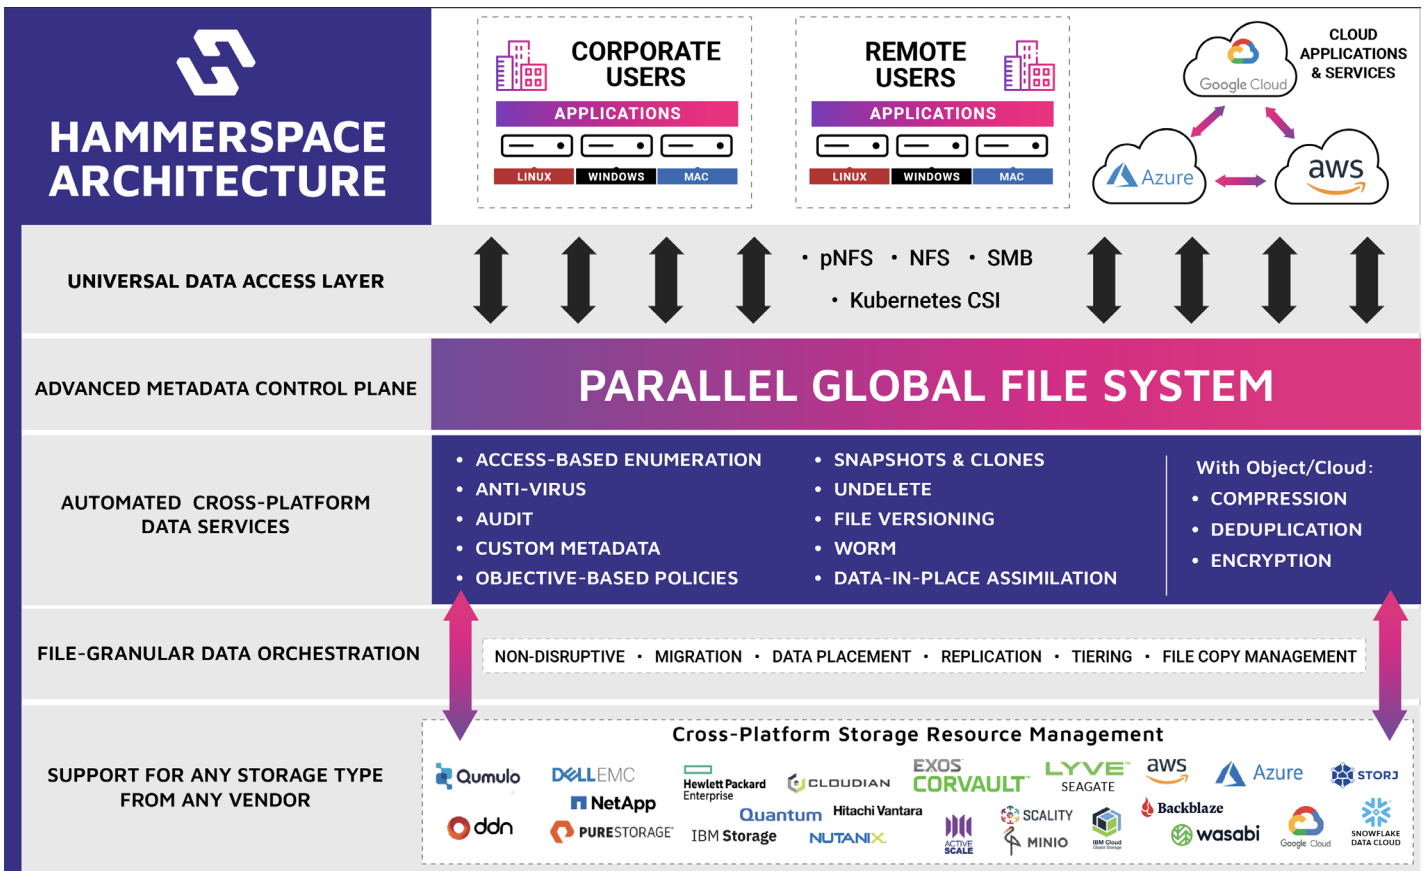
HAMMERSPACE ARCHITECTURE

CORPORATE USERS
APPLICATIONS
LINUX WINDOWS MAC

REMOTE USERS
APPLICATIONS
LINUX WINDOWS MAC

CLOUD APPLICATIONS & SERVICES
Google Cloud
Azure
aws

UNIVERSAL DATA ACCESS LAYER
• pNFS • NFS • SMB
• Kubernetes CSI

ADVANCED METADATA CONTROL PLANE
PARALLEL GLOBAL FILE SYSTEM

AUTOMATED CROSS-PLATFORM DATA SERVICES
• ACCESS-BASED ENUMERATION
• ANTI-VIRUS
• AUDIT
• CUSTOM METADATA
• OBJECTIVE-BASED POLICIES
• SNAPSHOTS & CLONES
• UNDELETE
• FILE VERSIONING
• WORM
• DATA-IN-PLACE ASSIMILATION
With Object/Cloud:
• COMPRESSION
• DEDUPLICATION
• ENCRYPTION

FILE-GRANULAR DATA ORCHESTRATION
NON-DISRUPTIVE • MIGRATION • DATA PLACEMENT • REPLICATION • TIERING • FILE COPY MANAGEMENT

SUPPORT FOR ANY STORAGE TYPE FROM ANY VENDOR
Cross-Platform Storage Resource Management
Qumulo DELLEMC Hewlett Packard Enterprise CLOUDIAN EXOS CORVAULT LYVE SEAGATE aws Azure STORJ
NetApp Quantum Hitachi Vantara SCALITY Backblaze
ddn PURESTORAGE IBM Storage NUTANIX ACTIVE SCALE MINIO IBM Cloud wasabi Google Cloud SNOWFLAKE DATA CLOUD